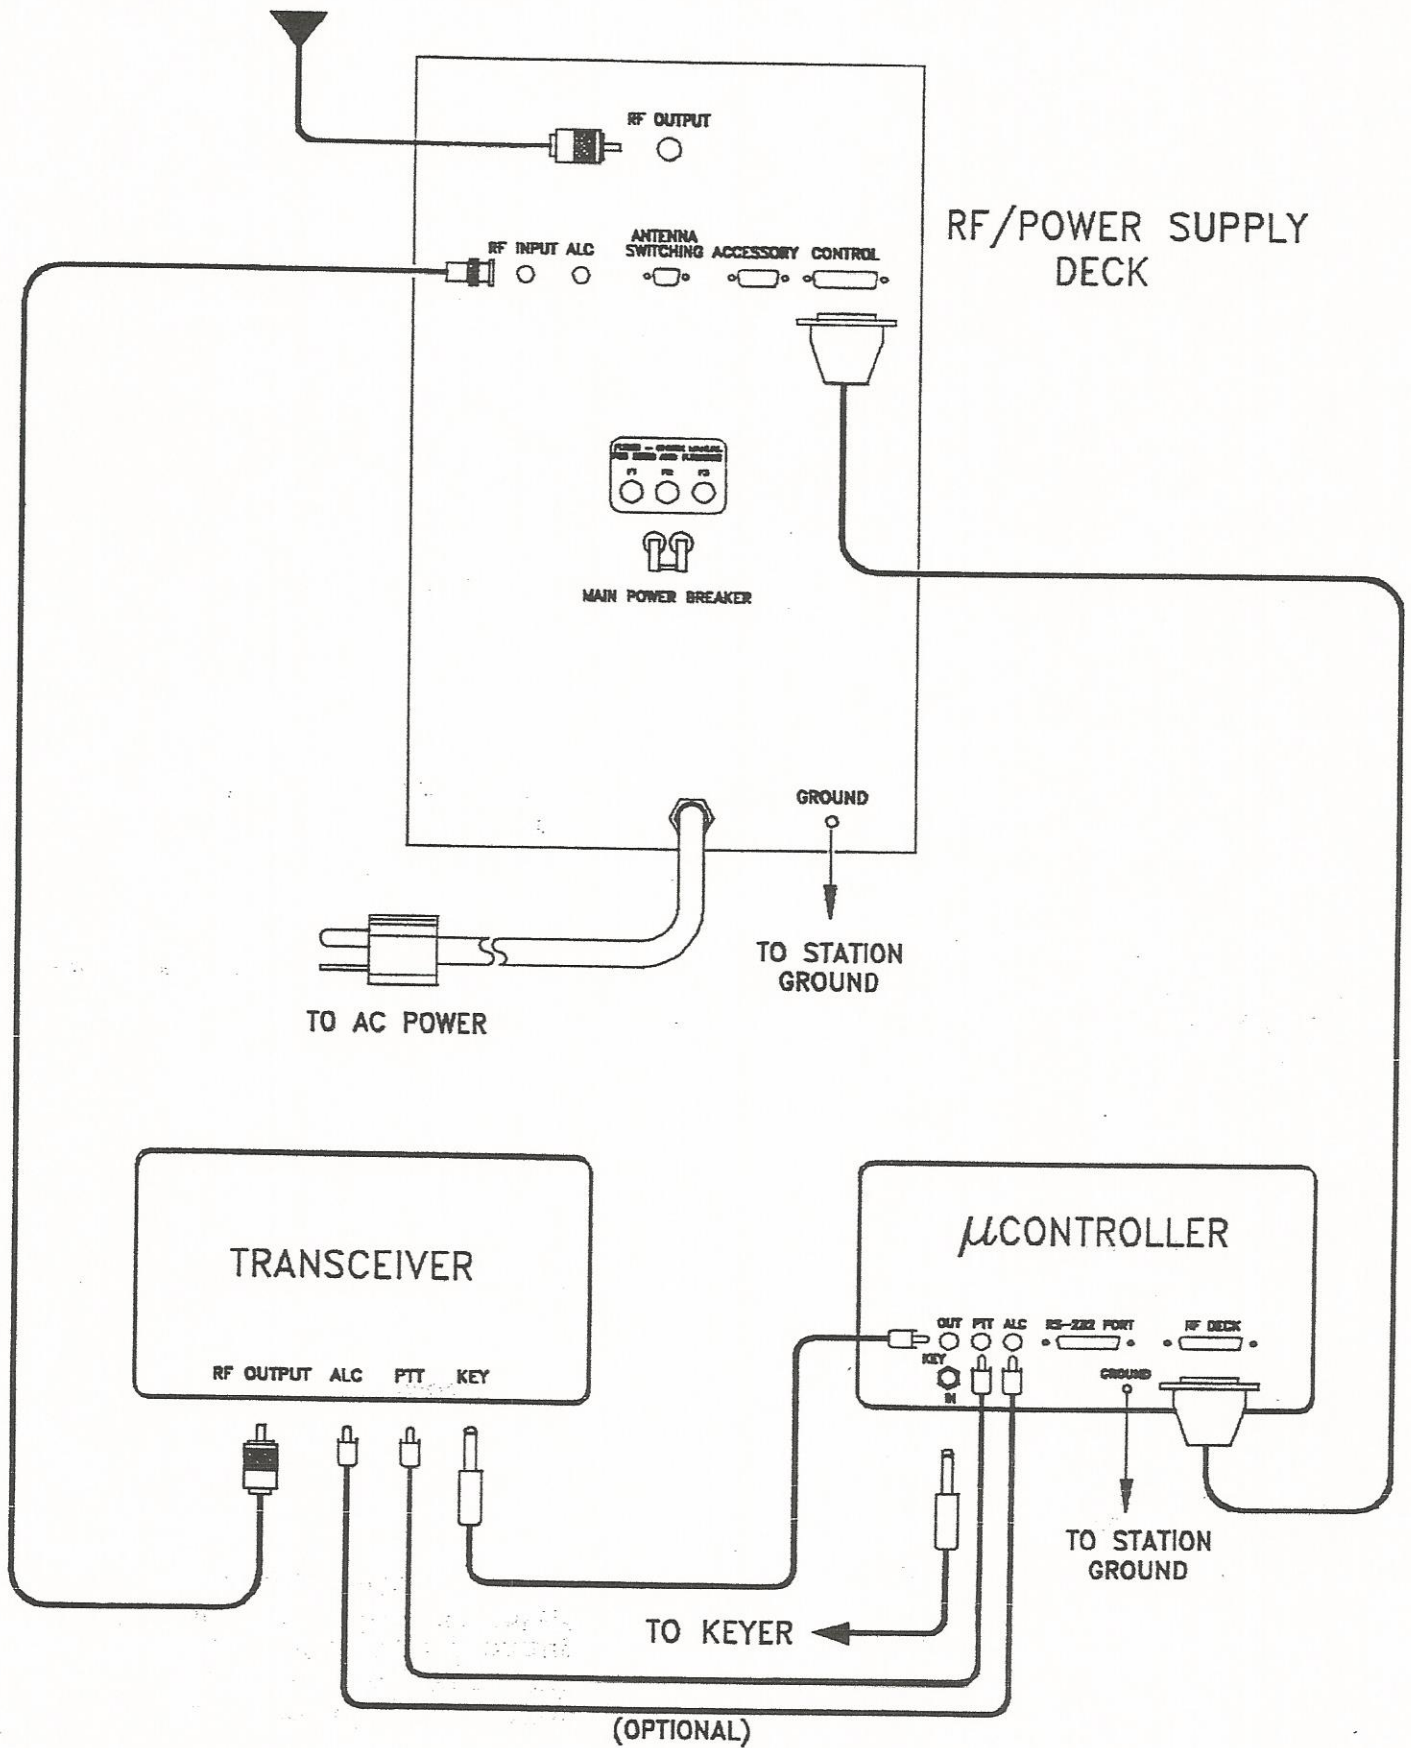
RF OUTPUT

RF INPUT ALC

ANTENNA SWITCHING

ACCESSORY

CONTROL

RF/POWER SUPPLY DECK

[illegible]

F1 F2 F3

MAIN POWER BREAKER

GROUND

TO STATION GROUND

TO AC POWER

TRANSCEIVER

RF OUTPUT ALC PTT KEY

$\mu$CONTROLLER

OUT PTT ALC

KEY

IN

RS-232 PORT

RF DECK

GROUND

TO STATION GROUND

TO KEYER

(OPTIONAL)